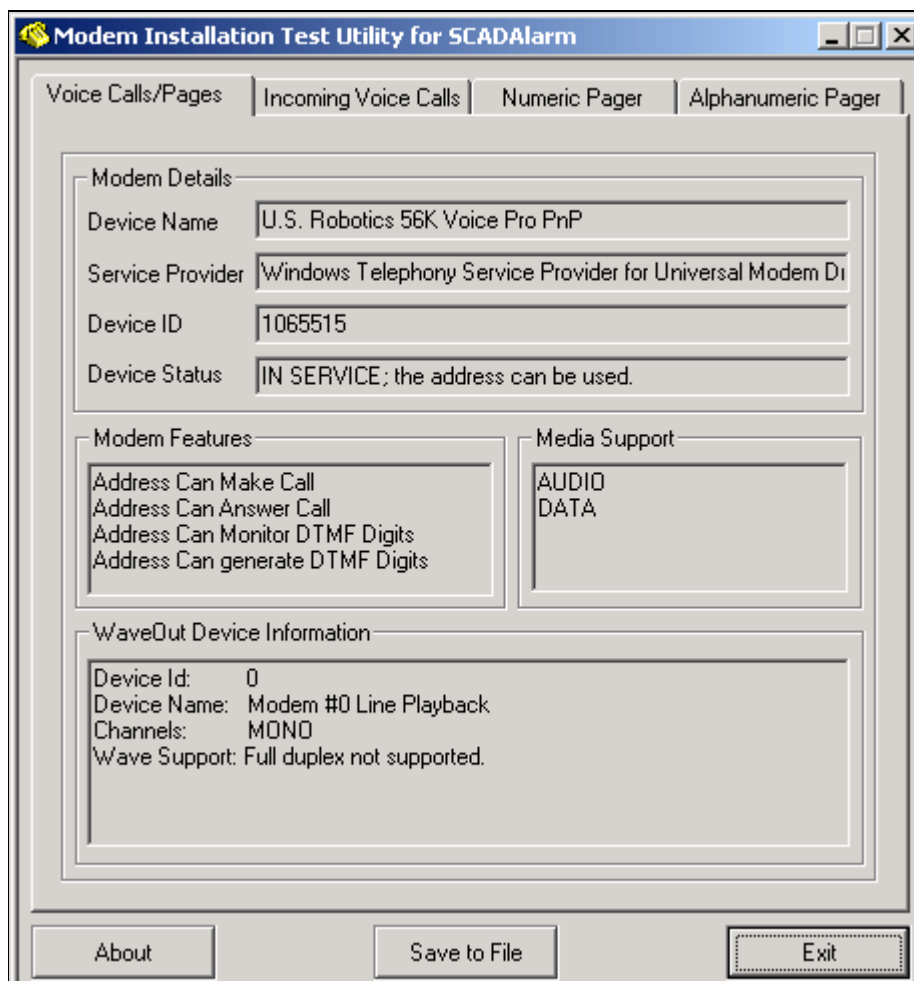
Modem Installation Test Utility for SCADAlarm

Voice Calls/Pages
Incoming Voice Calls
Numeric Pager
Alphanumeric Pager

Modem Details
Device Name
U.S. Robotics 56K Voice Pro PnP
Service Provider
Windows Telephony Service Provider for Universal Modem Di
Device ID
1065515
Device Status
IN SERVICE; the address can be used.

Modem Features
Address Can Make Call
Address Can Answer Call
Address Can Monitor DTMF Digits
Address Can generate DTMF Digits

Media Support
AUDIO
DATA

WaveOut Device Information
Device Id: 0
Device Name: Modem #0 Line Playback
Channels: MONO
Wave Support: Full duplex not supported.

About
Save to File
Exit